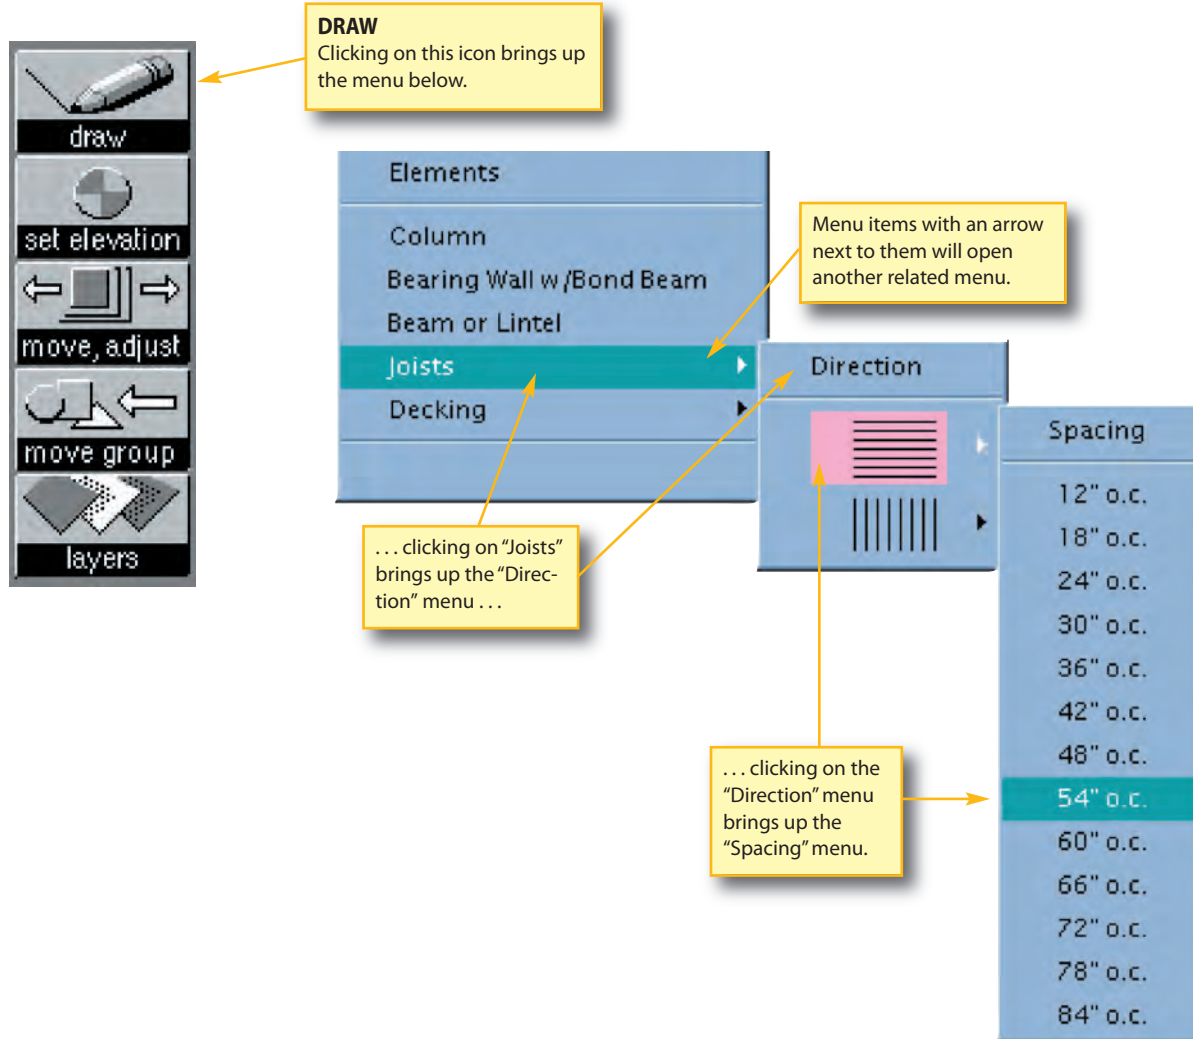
draw

set elevation

move, adjust

move group

layers

**DRAW**
Clicking on this icon brings up the menu below.

Elements

Column
Bearing Wall w/Bond Beam
Beam or Lintel
Joists
Decking

Menu items with an arrow next to them will open another related menu.

Direction

Spacing

12" o.c.
18" o.c.
24" o.c.
30" o.c.
36" o.c.
42" o.c.
48" o.c.
54" o.c.
60" o.c.
66" o.c.
72" o.c.
78" o.c.
84" o.c.

. . . clicking on "Joists" brings up the "Direction" menu . . .

. . . clicking on the "Direction" menu brings up the "Spacing" menu.